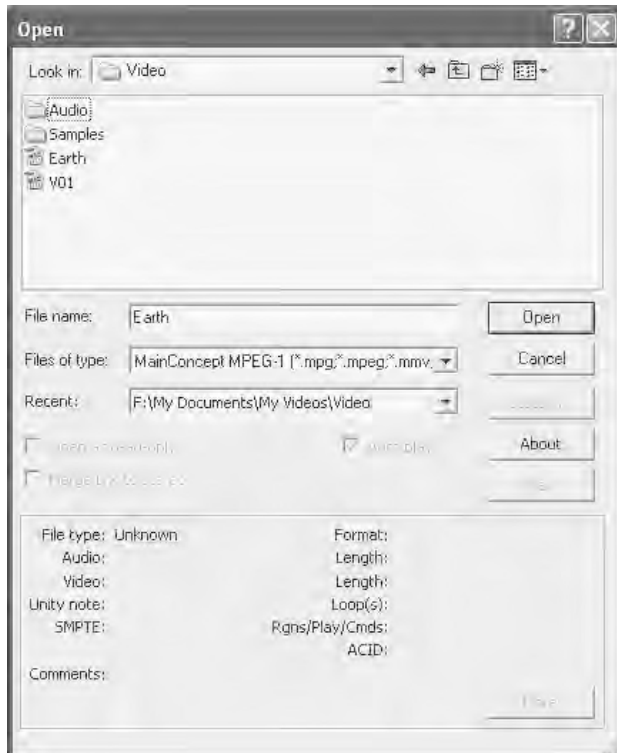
Open

Look in: Video

Audio
Samples
Earth
V01

File name: Earth

Files of type: MainConcept MPEG-1 (*.mpg;*.mpeg;*.mmv;

Recent: F:\My Documents\My Videos\Video

Open

Cancel

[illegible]

About

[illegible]

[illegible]

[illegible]

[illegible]

File type: Unknown
Audio:
Video:
Unity note:
SMPTE:
Comments:

Format:
Length:
Length:
Loop(s):
Rgns/Play/Cmds:
ACID:

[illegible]